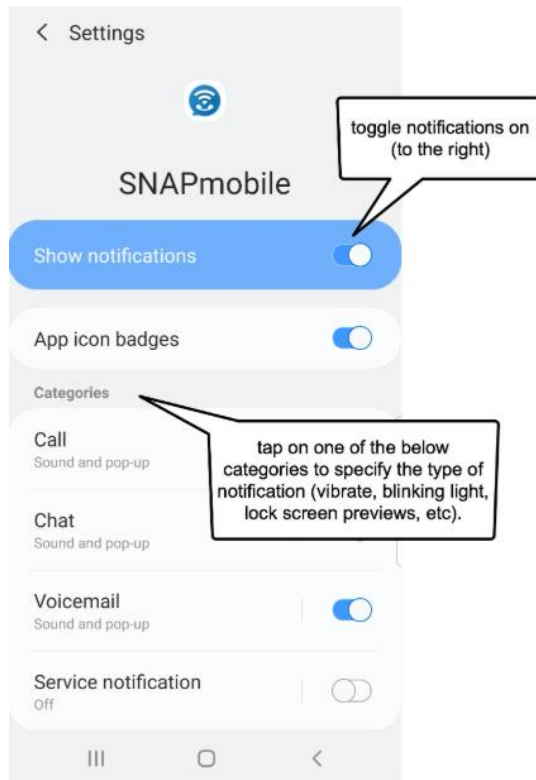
< Settings

toggle notifications on (to the right)

SNAPmobile

Show notifications

App icon badges

Categories

tap on one of the below categories to specify the type of notification (vibrate, blinking light, lock screen previews, etc).

Call
Sound and pop-up

Chat
Sound and pop-up

Voicemail
Sound and pop-up

Service notification
Off